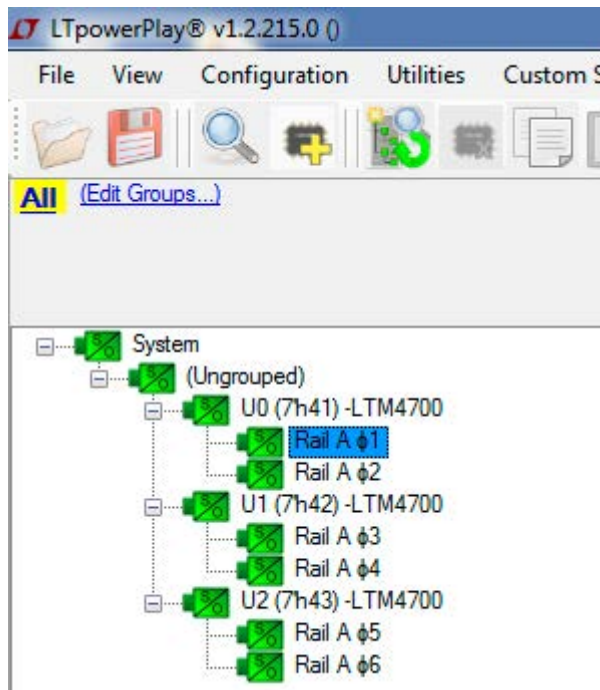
LTpowerPlay® v1.2.215.0 ()

File View Configuration Utilities Custom S

All (Edit Groups...)

System
(Ungrouped)
U0 (7h41) -LTM4700
Rail A ϕ1
Rail A ϕ2
U1 (7h42) -LTM4700
Rail A ϕ3
Rail A ϕ4
U2 (7h43) -LTM4700
Rail A ϕ5
Rail A ϕ6